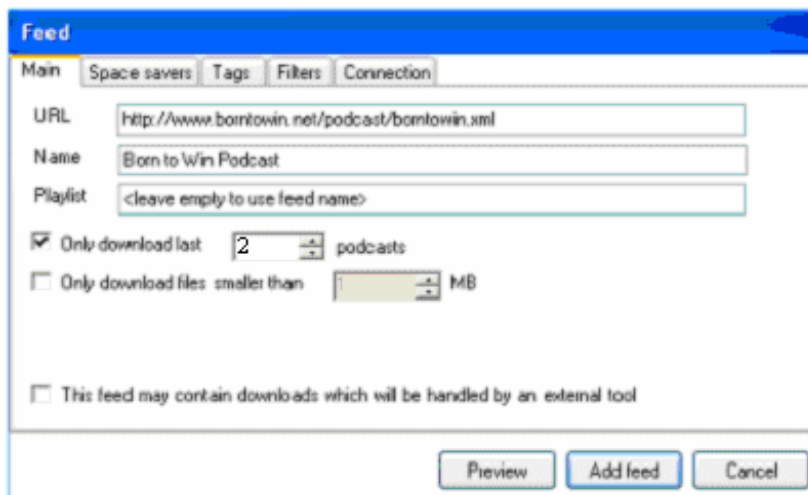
Feed

Main | Space savers | Tags | Filters | Connection

URL http://www.borntowin.net/podcast/borntowin.xml

Name Born to Win Podcast

Playlist <leave empty to use feed name>

Only download last 2 podcasts

Only download files smaller than 1 MB

This feed may contain downloads which will be handled by an external tool

Preview | Add feed | Cancel